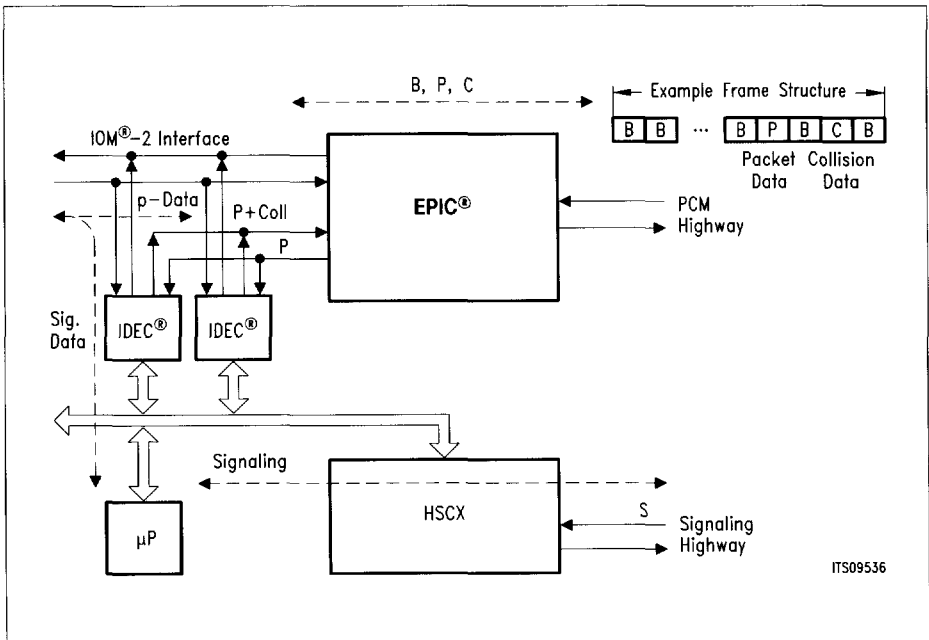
B, P, C

Example Frame Structure

B B ... B P B C B

Packet Data

Collision Data

IOM®-2 Interface

p-Data

P+Coll

P

EPIC®

PCM Highway

Sig. Data

IDEC®

IDEC®

Signaling

HSCX

S

Signaling Highway

µP

ITS09536